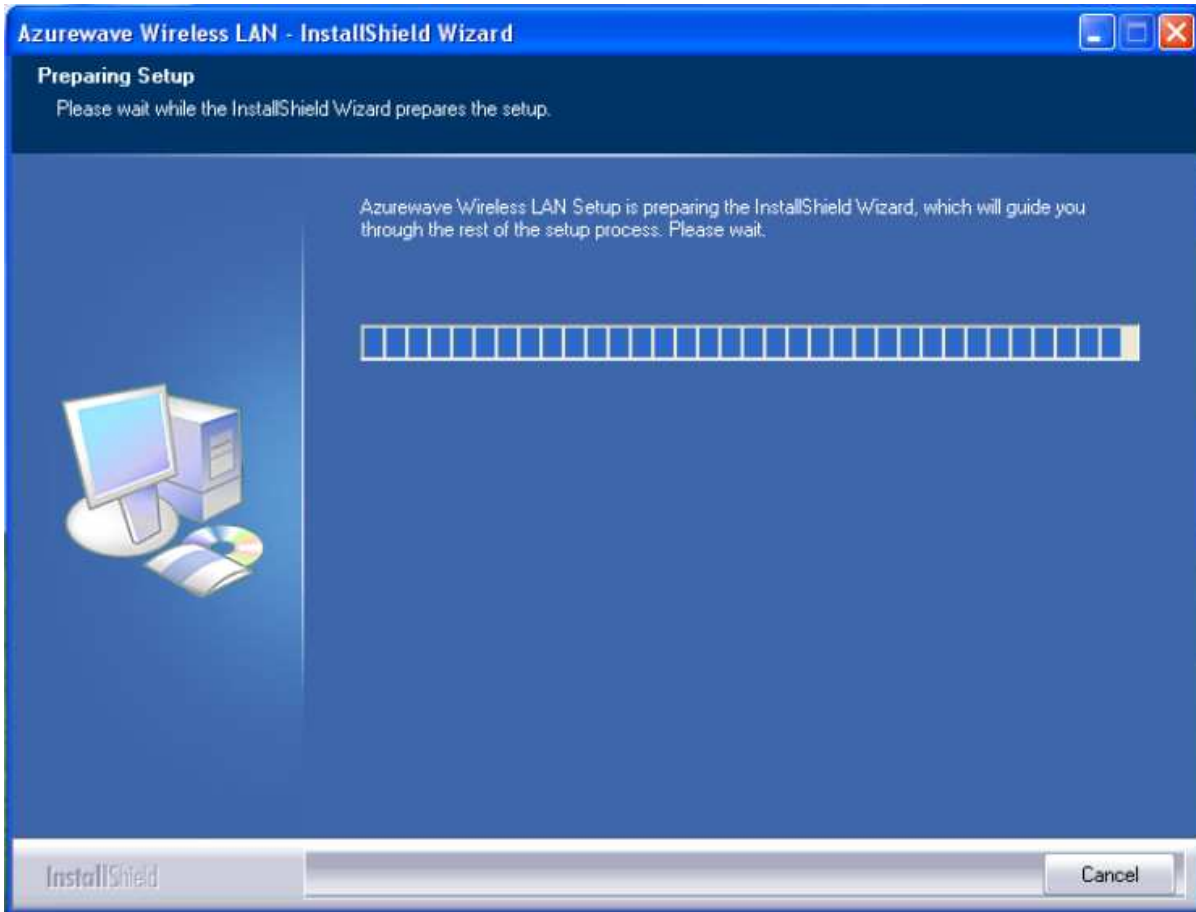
Azurewave Wireless LAN - InstallShield Wizard

Preparing Setup

Please wait while the InstallShield Wizard prepares the setup.

Azurewave Wireless LAN Setup is preparing the InstallShield Wizard, which will guide you through the rest of the setup process. Please wait.

InstallShield

Cancel